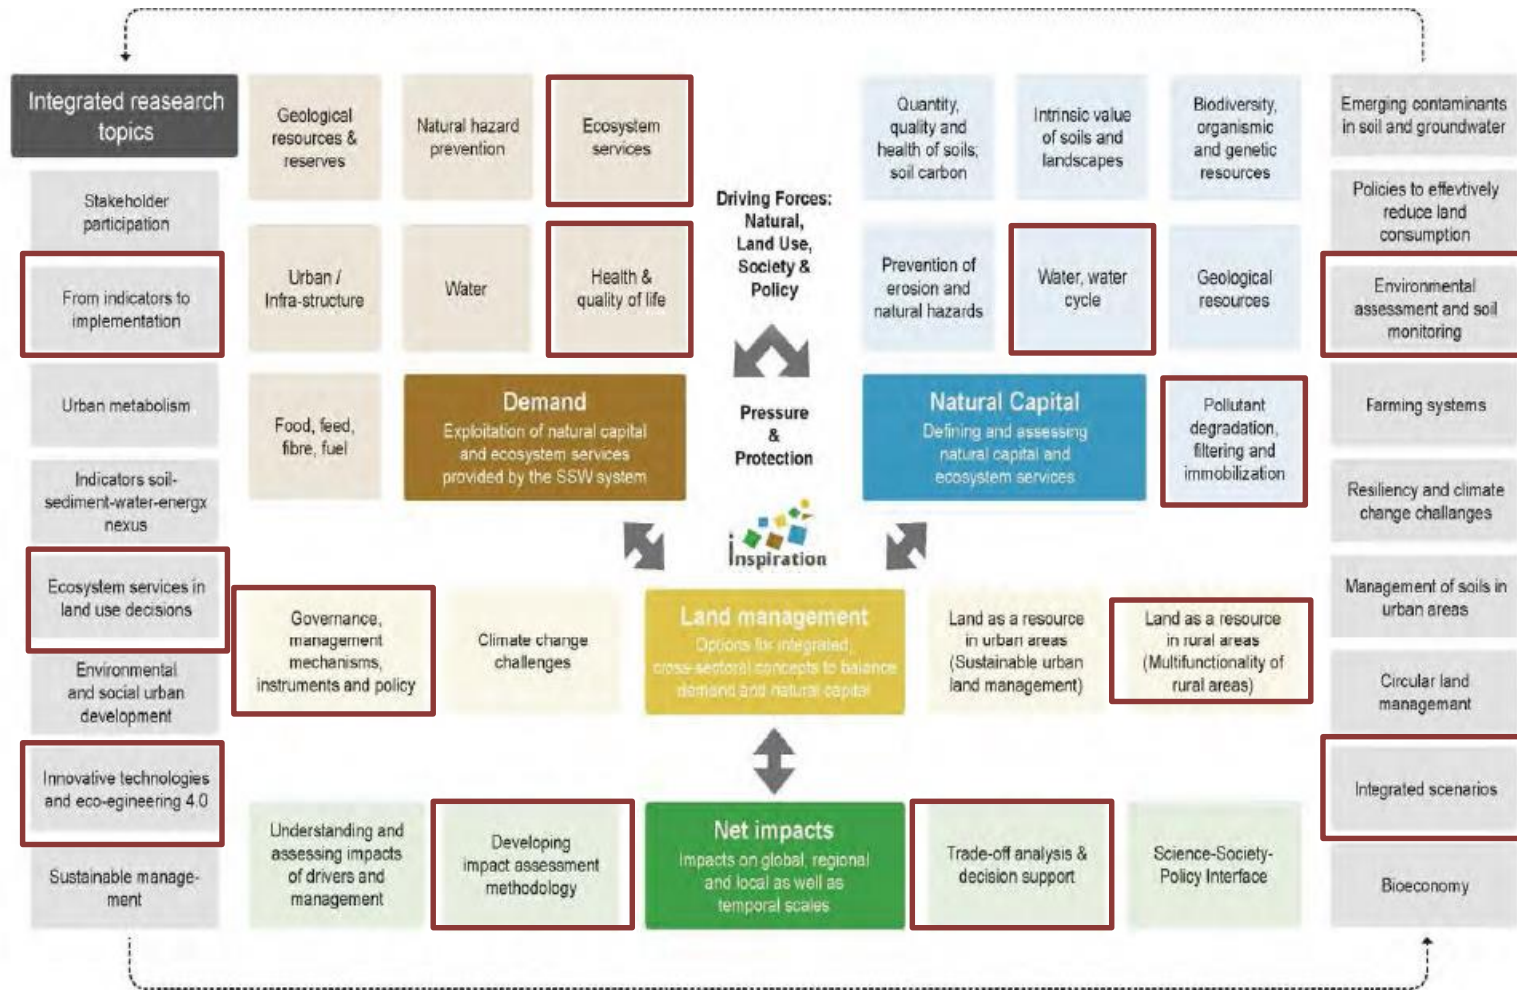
Integrated reasearch topics

Stakeholder participation

From indicators to implementation

Urban metabolism

Indicators soil-sediment-water-energx nexus

Ecosystem services in land use decisions

Environmental and social urban development

Innovative technologies and eco-egineering 4.0

Sustainable management

Geological resources & reserves

Natural hazard prevention

Ecosystem services

Urban / Infra-structure

Water

Health & quality of life

Food, feed, fibre, fuel

Demand
Exploitation of natural capital and ecosystem services provided by the SSW system

Driving Forces: Natural, Land Use, Society & Policy

Pressure & Protection

Inspiration

Quantity, quality and health of soils; soil carbon

Intrinsic value of soils and landscapes

Biodiversity, organismic and genetic resources

Prevention of erosion and natural hazards

Water, water cycle

Geological resources

Natural Capital
Defining and assessing natural capital and ecosystem services

Pollutant degradation, filtering and immobilization

Emerging contaminants in soil and groundwater

Policies to effevtively reduce land consumption

Environmental assessment and soil monitoring

Farming systems

Resiliency and climate change challanges

Management of soils in urban areas

Circular land management

Integrated scenarios

Bioeconomy

Governance, management mechanisms, instruments and policy

Climate change challenges

Land management
Options for integrated, cross-sectoral concepts to balance demand and natural capital

Land as a resource in urban areas (Sustainable urban land management)

Land as a resource in rural areas (Multifunctionality of rural areas)

Understanding and assessing impacts of drivers and management

Developing impact assessment methodology

Net impacts
Impacts on global, regional and local as well as temporal scales

Trade-off analysis & decision support

Science-Society-Policy Interface